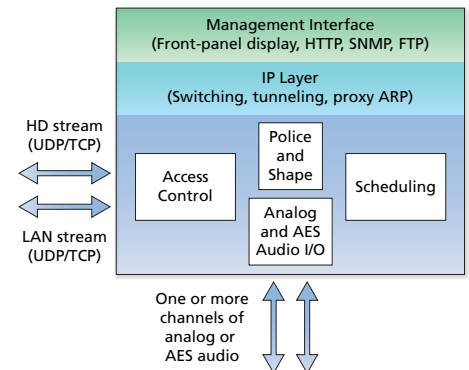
Management Interface
(Front-panel display, HTTP, SNMP, FTP)

IP Layer
(Switching, tunneling, proxy ARP)

HD stream
(UDP/TCP)

LAN stream
(UDP/TCP)

Access Control

Police and Shape

Analog and AES Audio I/O

Scheduling

One or more channels of analog or AES audio